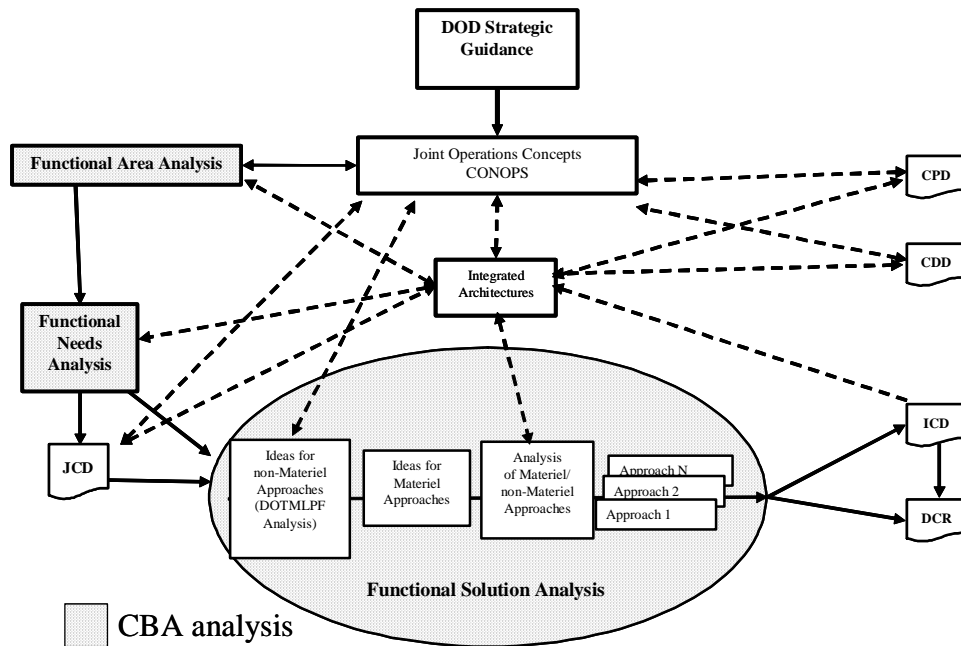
DOD Strategic Guidance

Functional Area Analysis

Joint Operations Concepts
CONOPS

CPD

CDD

Integrated Architectures

Functional Needs Analysis

JCD

Ideas for non-Materiel Approaches (DOTMLPF Analysis)

Ideas for Materiel Approaches

Analysis of Materiel/ non-Materiel Approaches

Approach N
Approach 2
Approach 1

ICD

DCR

Functional Solution Analysis

CBA analysis